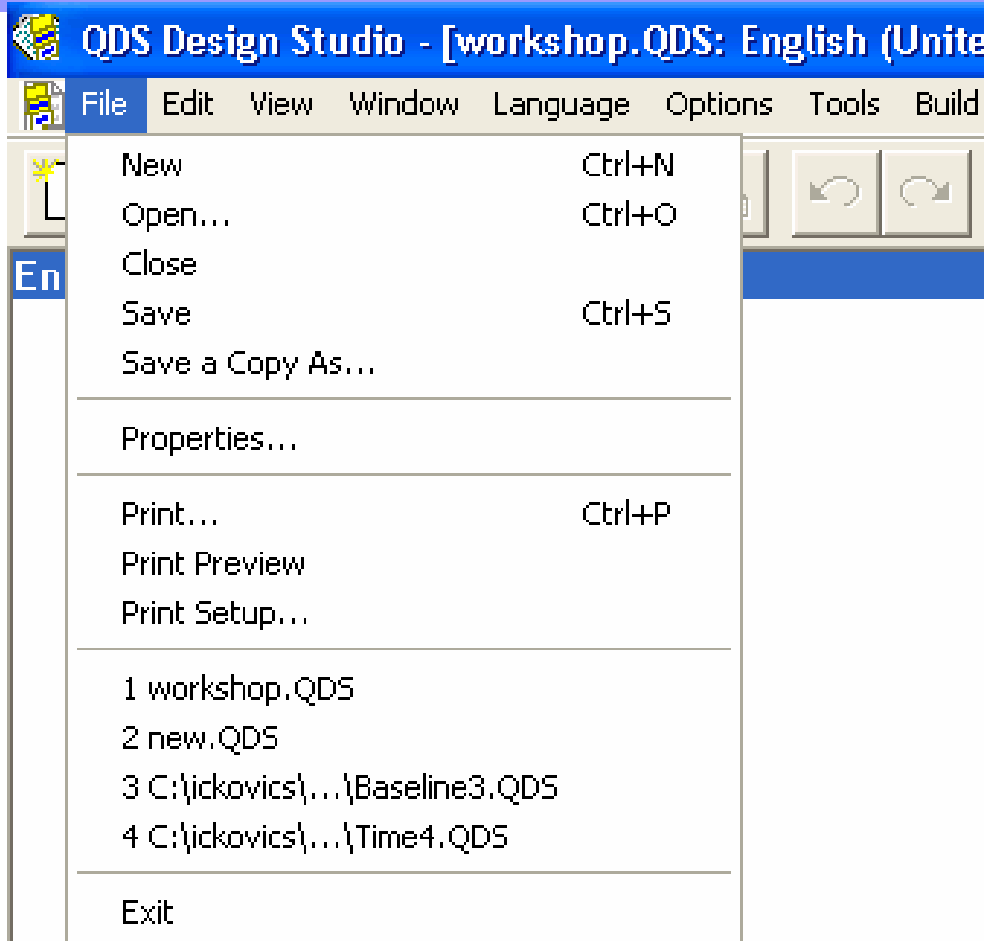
QDS Design Studio - [workshop.QDS: English (Unite

File Edit View Window Language Options Tools Build

En

New Ctrl+N
Open... Ctrl+O
Close
Save Ctrl+S
Save a Copy As...

Properties...

Print... Ctrl+P
Print Preview
Print Setup...

1 workshop.QDS
2 new.QDS
3 C:\ickovics\...\Baseline3.QDS
4 C:\ickovics\...\Time4.QDS

Exit